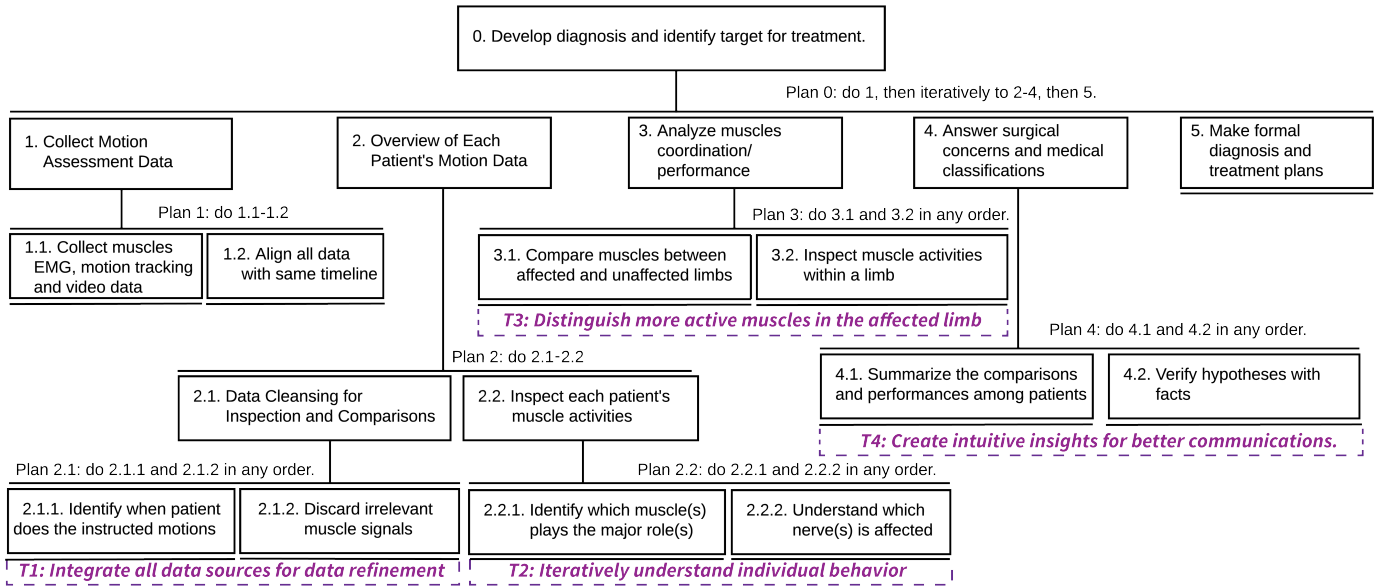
0. Develop diagnosis and identify target for treatment.

Plan 0: do 1, then iteratively to 2-4, then 5.

1. Collect Motion Assessment Data

2. Overview of Each Patient's Motion Data

3. Analyze muscles coordination/ performance

4. Answer surgical concerns and medical classifications

5. Make formal diagnosis and treatment plans

Plan 1: do 1.1-1.2

1.1. Collect muscles EMG, motion tracking and video data

1.2. Align all data with same timeline

Plan 3: do 3.1 and 3.2 in any order.

3.1. Compare muscles between affected and unaffected limbs

3.2. Inspect muscle activities within a limb

T3: Distinguish more active muscles in the affected limb

Plan 4: do 4.1 and 4.2 in any order.

Plan 2: do 2.1-2.2

2.1. Data Cleansing for Inspection and Comparisons

2.2. Inspect each patient's muscle activities

4.1. Summarize the comparisons and performances among patients

4.2. Verify hypotheses with facts

T4: Create intuitive insights for better communications.

Plan 2.1: do 2.1.1 and 2.1.2 in any order.

Plan 2.2: do 2.2.1 and 2.2.2 in any order.

2.1.1. Identify when patient does the instructed motions

2.1.2. Discard irrelevant muscle signals

2.2.1. Identify which muscle(s) plays the major role(s)

2.2.2. Understand which nerve(s) is affected

T1: Integrate all data sources for data refinement

T2: Iteratively understand individual behavior